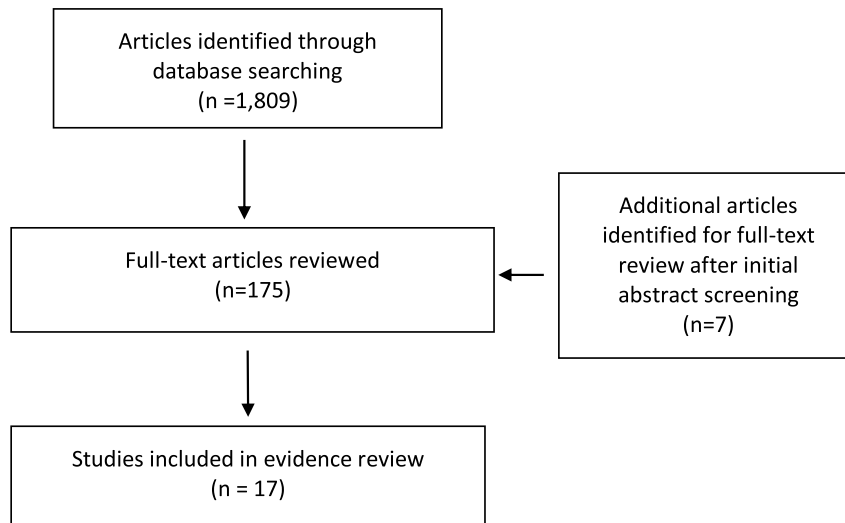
Articles identified through database searching
(n =1,809)

Full-text articles reviewed
(n=175)

Additional articles identified for full-text review after initial abstract screening
(n=7)

Studies included in evidence review
(n = 17)